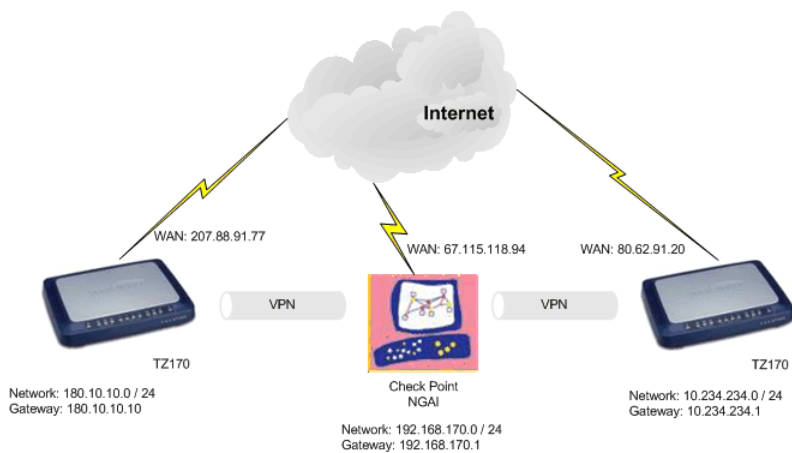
Internet

WAN: 207.88.91.77

WAN: 67.115.118.94

WAN: 80.62.91.20

VPN

VPN

TZ170

Network: 180.10.10.0 / 24
Gateway: 180.10.10.10

Check Point
NGAI

Network: 192.168.170.0 / 24
Gateway: 192.168.170.1

TZ170

Network: 10.234.234.0 / 24
Gateway: 10.234.234.1